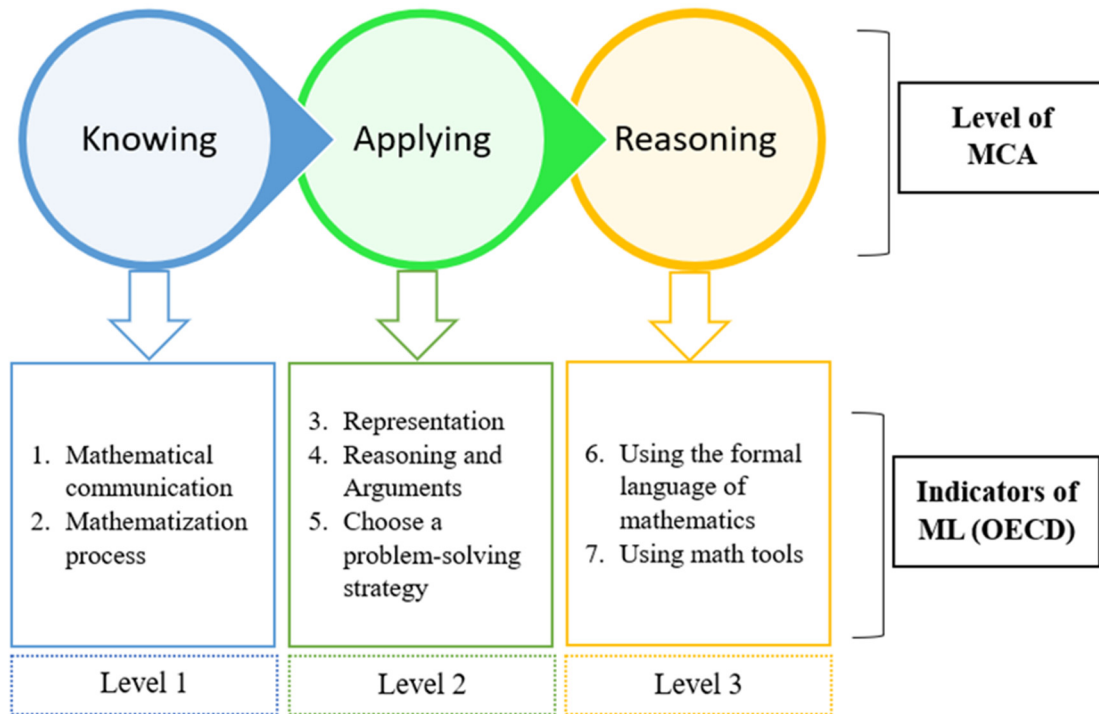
Knowing

Applying

Reasoning

Level of MCA

1. Mathematical communication
2. Mathematization process

3. Representation
4. Reasoning and Arguments
5. Choose a problem-solving strategy

6. Using the formal language of mathematics
7. Using math tools

Indicators of ML (OECD)

Level 1

Level 2

Level 3